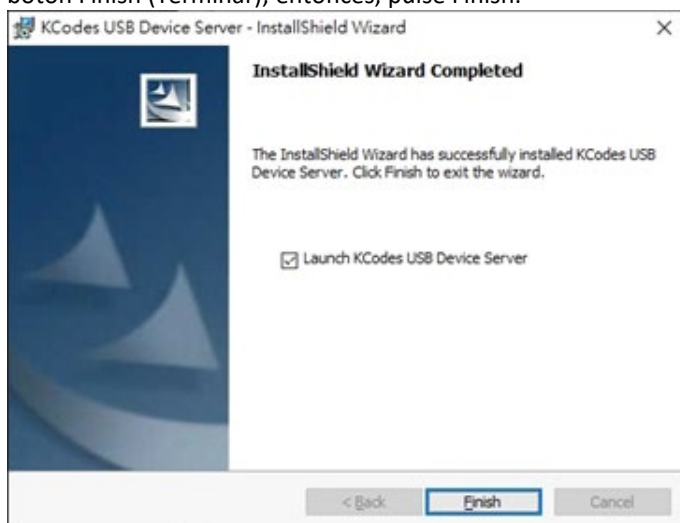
botón Finish (Terminar), entonces, pulse Finish.

KCodes USB Device Server - InstallShield Wizard

×

InstallShield Wizard Completed

The InstallShield Wizard has successfully installed KCodes USB Device Server. Click Finish to exit the wizard.

☑ Launch KCodes USB Device Server

< Back

Finish

Cancel